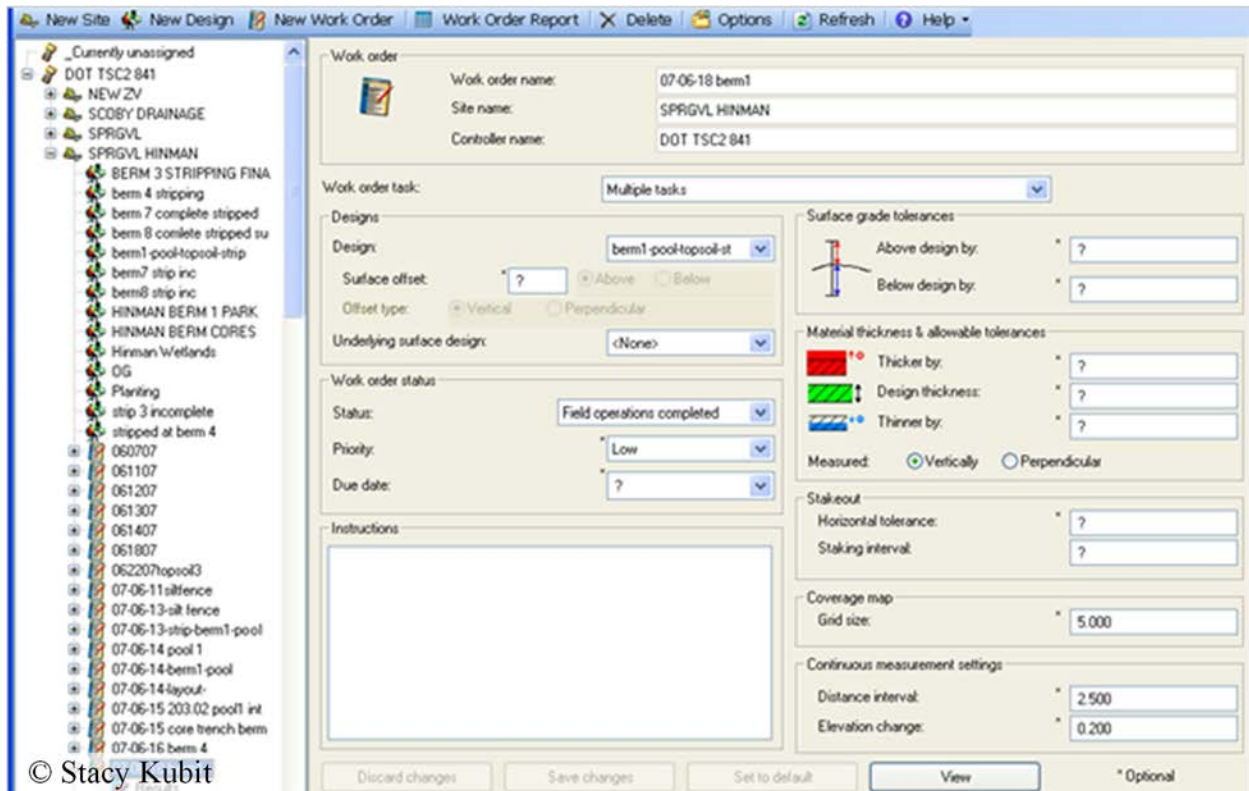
New Site | New Design | New Work Order | Work Order Report | Delete | Options | Refresh | Help

_Currently unassigned
DOT TSC2 841
NEW ZV
SCOBY DRAINAGE
SPRGVL
SPRGVL HINMAN
BERM 3 STRIPPING FINA
berm 4 stripping
berm 7 complete stripped
berm 8 comlete stripped su
berm1-pool-topsoil-strip
berm7 strip inc
berm8 strip inc
HINMAN BERM 1 PARK
HINMAN BERM CORES
Hinman Wetlands
OG
Planting
strip 3 incomplete
stripped at berm 4
060707
061107
061207
061307
061407
061807
062207topsoil3
07-06-11siltfence
07-06-13-silt fence
07-06-13-strip-berm1-pool
07-06-14 pool 1
07-06-14-berm1-pool
07-06-14-layout-
07-06-15 203.02 pool1 int
07-06-15 core trench berm
07-06-16 berm 4
© Stacy Kubit
Results

Work order
Work order name: 07-06-18 berm1
Site name: SPRGVL HINMAN
Controller name: DOT TSC2 841

Work order task: Multiple tasks

Designs
Design: berm1-pool-topsoil-st
Surface offset: ? Above Below
Offset type: Vertical Perpendicular
Underlying surface design: <None>

Work order status
Status: Field operations completed
Priority: Low
Due date: ?

Instructions

Surface grade tolerances
Above design by: ?
Below design by: ?

Material thickness & allowable tolerances
Thicker by: ?
Design thickness: ?
Thinner by: ?
Measured: Vertically Perpendicular

Stakeout
Horizontal tolerance: ?
Staking interval: ?

Coverage map
Grid size: 5.000

Continuous measurement settings
Distance interval: 2.500
Elevation change: 0.200

Discard changes | Save changes | Set to default | View | * Optional